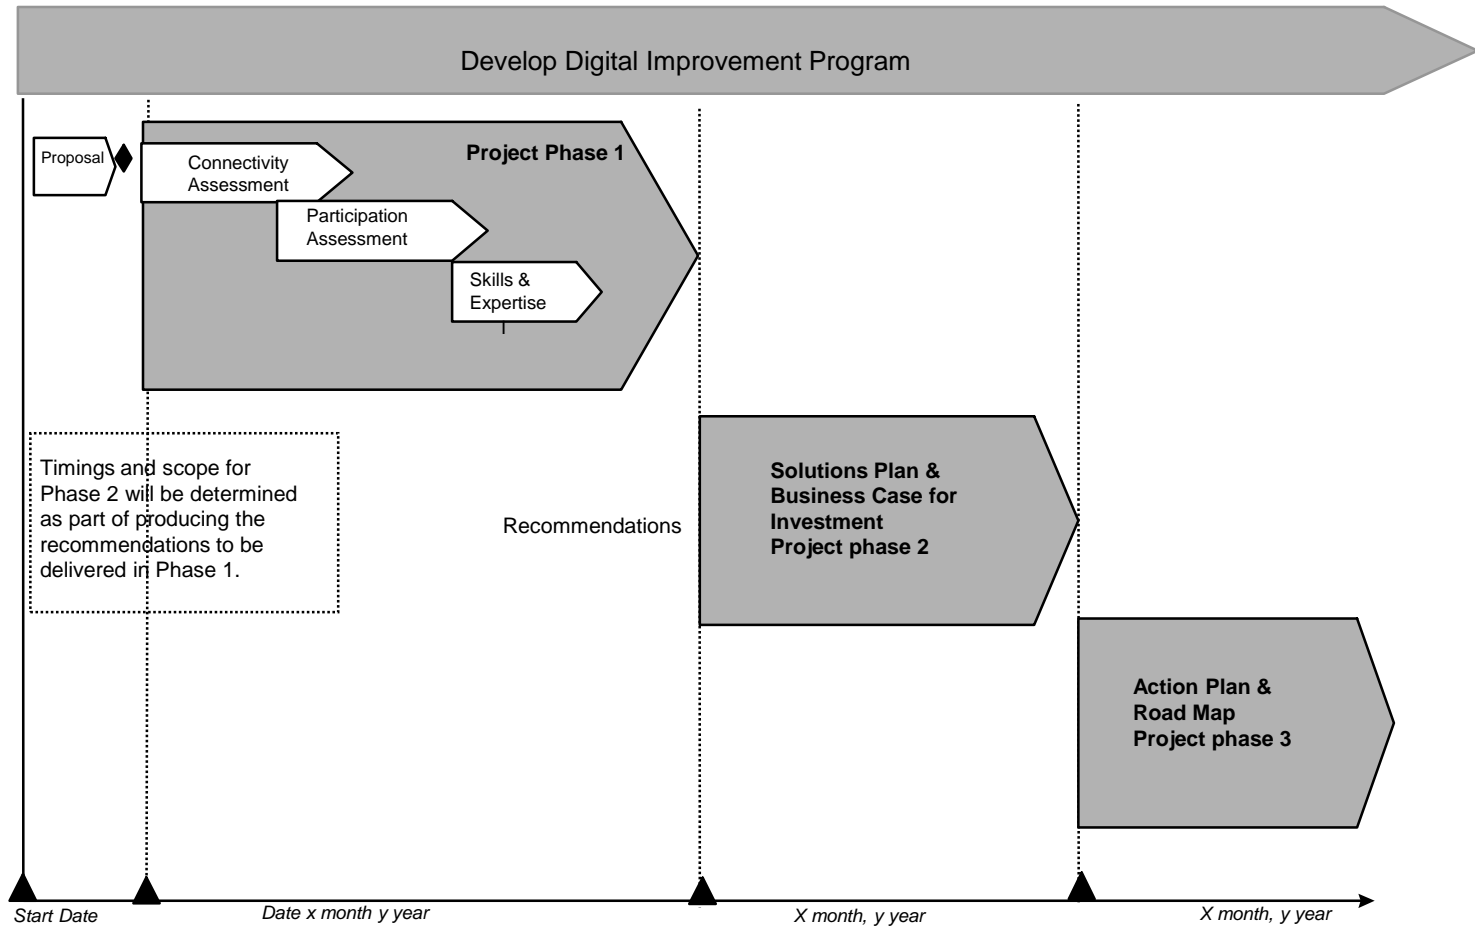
Develop Digital Improvement Program

Proposal

Connectivity Assessment

Project Phase 1

Participation Assessment

Skills & Expertise

Timings and scope for Phase 2 will be determined as part of producing the recommendations to be delivered in Phase 1.

Recommendations

Solutions Plan & Business Case for Investment Project phase 2

Action Plan & Road Map Project phase 3

Start Date

Date x month y year

X month, y year

X month, y year